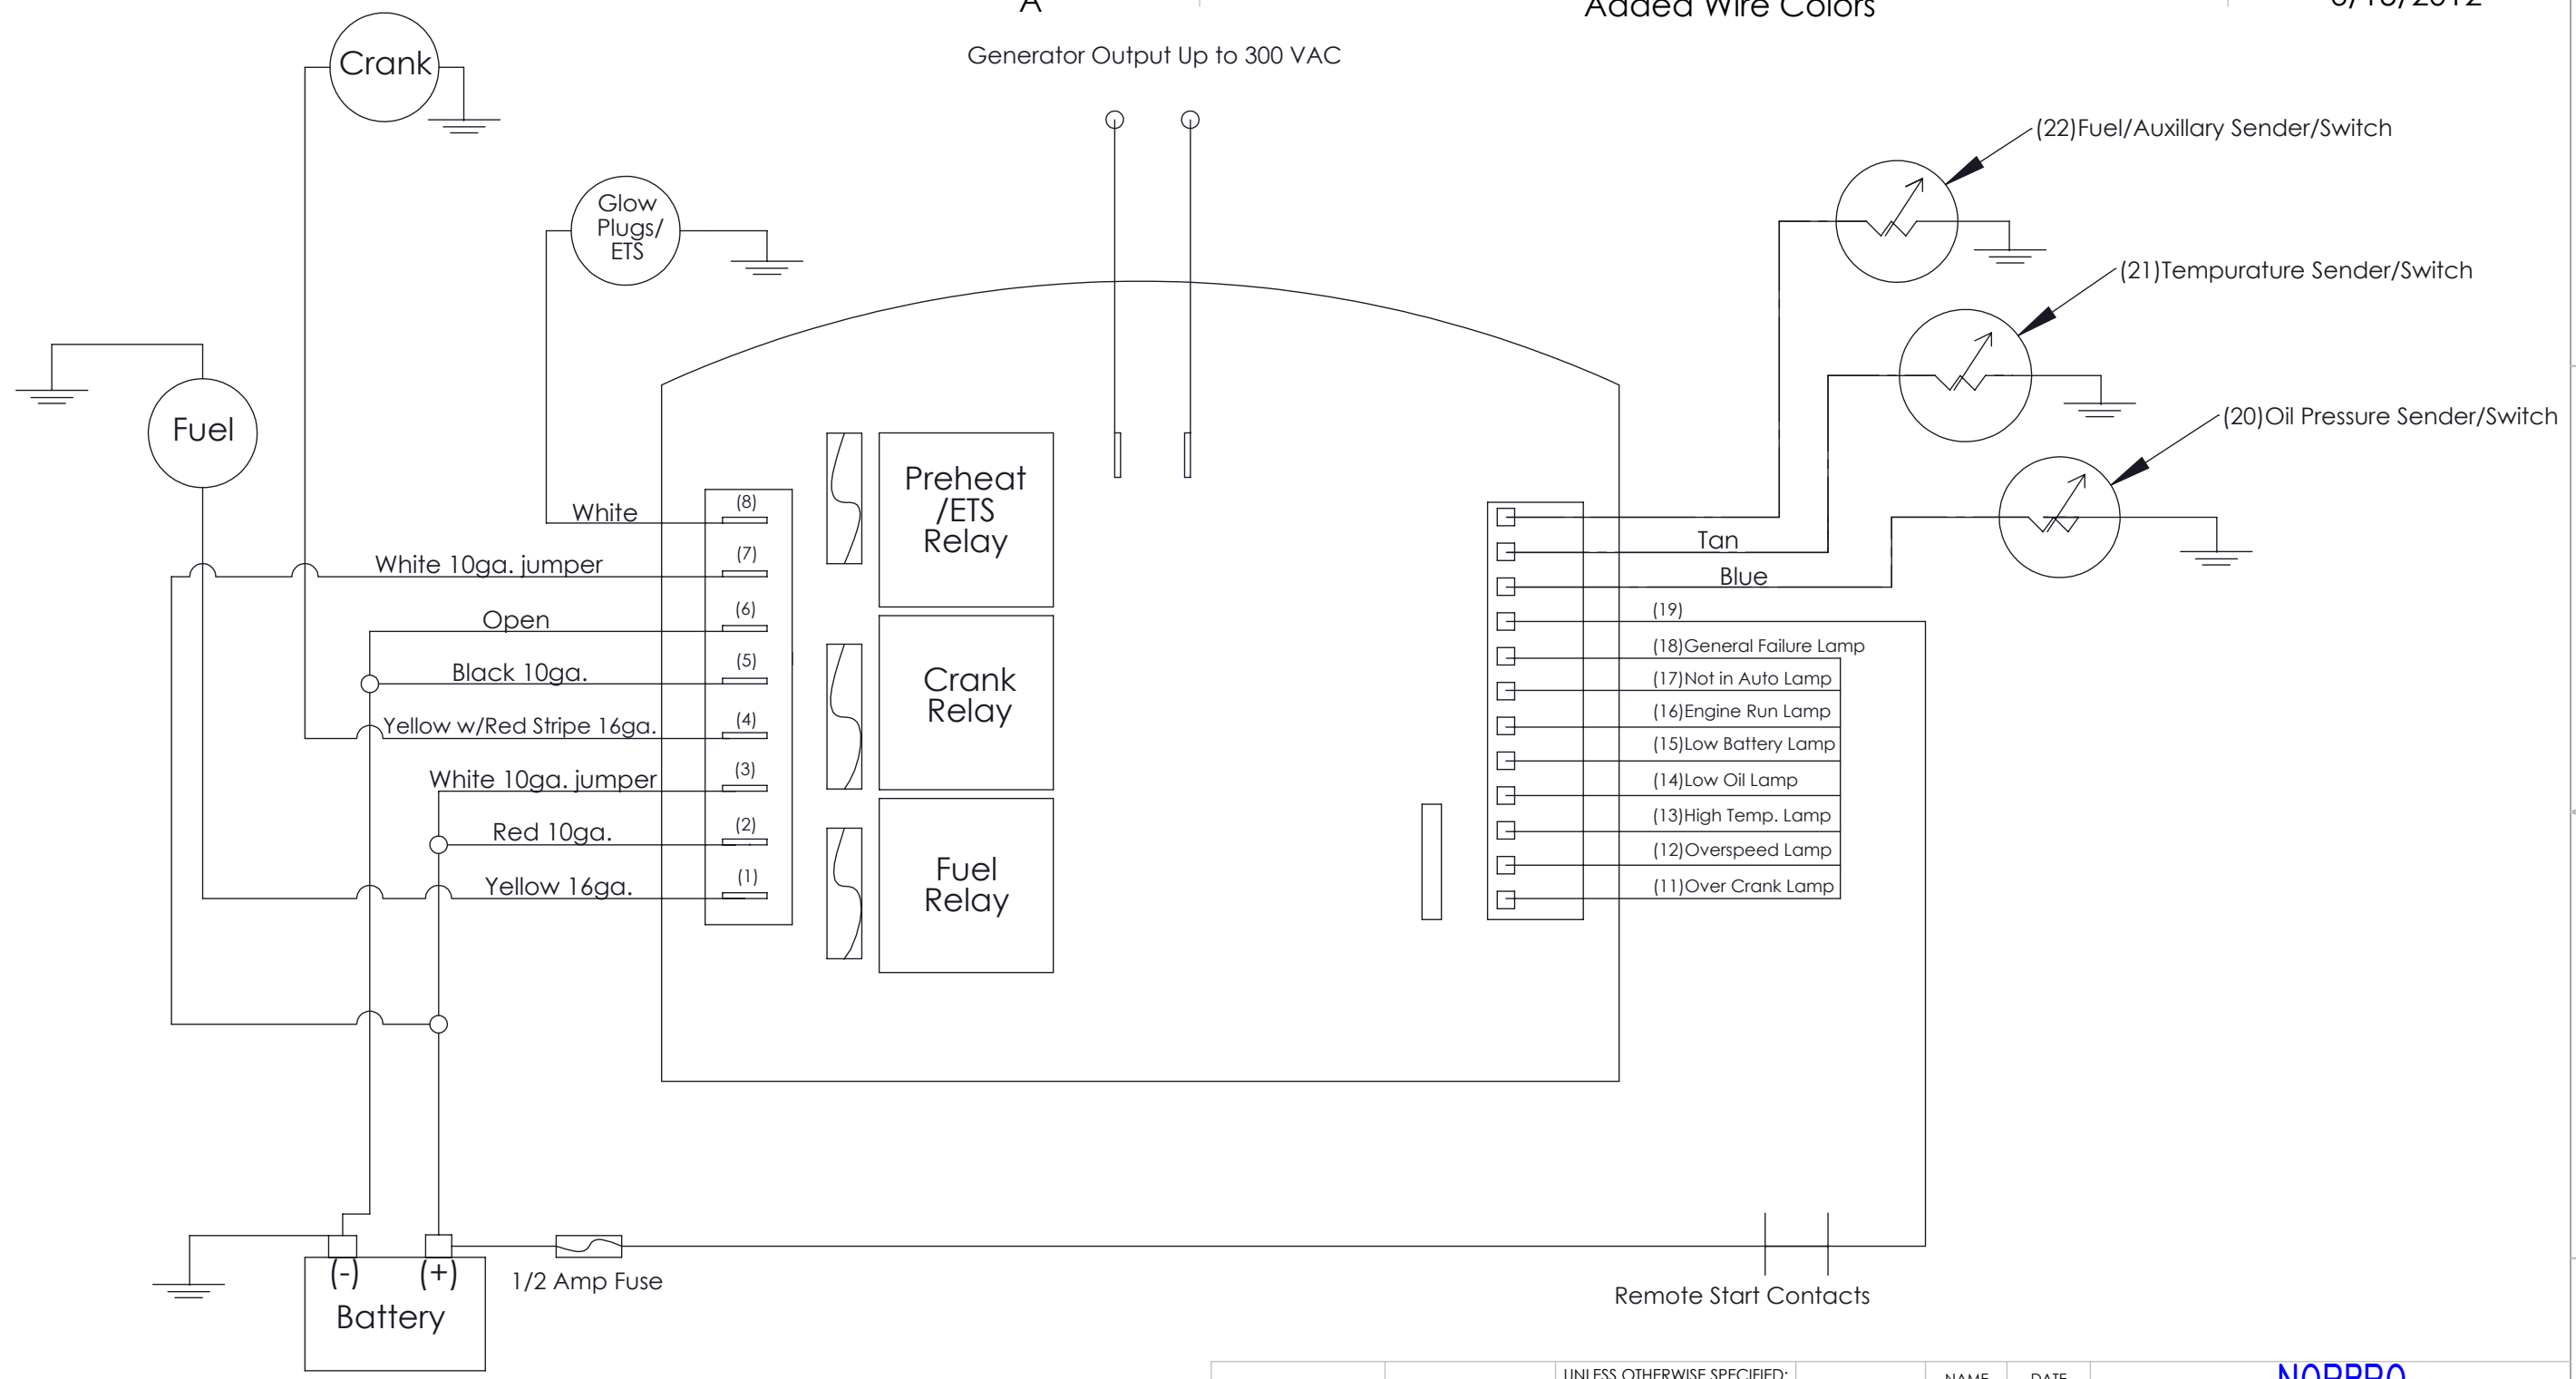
A

Added Wire Colors

Generator Output Up to 300 VAC

Crank

Glow Plugs/ ETS

Fuel

(22)Fuel/Auxillary Sender/Switch

(21)Tempurature Sender/Switch

(20)Oil Pressure Sender/Switch

White

(8)

White 10ga. jumper

(7)

Open

(6)

Black 10ga.

(5)

Yellow w/Red Stripe 16ga.

(4)

White 10ga. jumper

(3)

Red 10ga.

(2)

Yellow 16ga.

(1)

Preheat /ETS Relay

Crank Relay

Fuel Relay

Tan

Blue

(19)

(18)General Failure Lamp

(17)Not in Auto Lamp

(16)Engine Run Lamp

(15)Low Battery Lamp

(14)Low Oil Lamp

(13)High Temp. Lamp

(12)Overspeed Lamp

(11)Over Crank Lamp

(-) (+)

Battery

1/2 Amp Fuse

Remote Start Contacts

UNLESS OTHERWISE SPECIFIED:

NAME

DATE

NORPRO